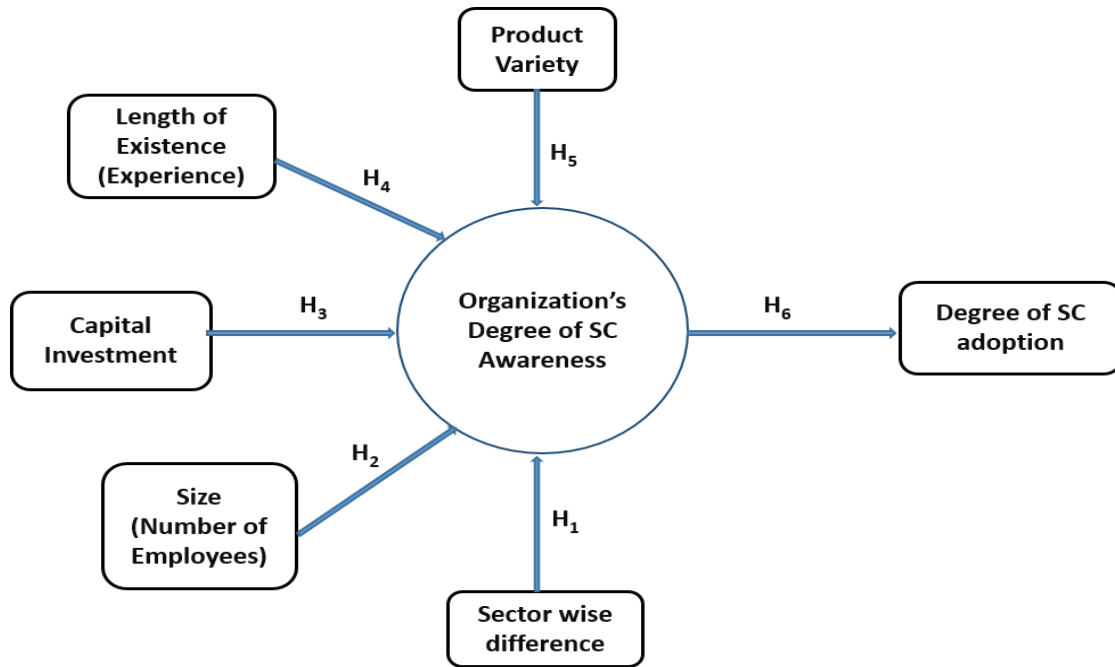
Product Variety

Length of Existence (Experience)

$H_5$

$H_4$

Capital Investment

$H_3$

Organization's Degree of SC Awareness

$H_6$

Degree of SC adoption

$H_2$

Size (Number of Employees)

$H_1$

Sector wise difference